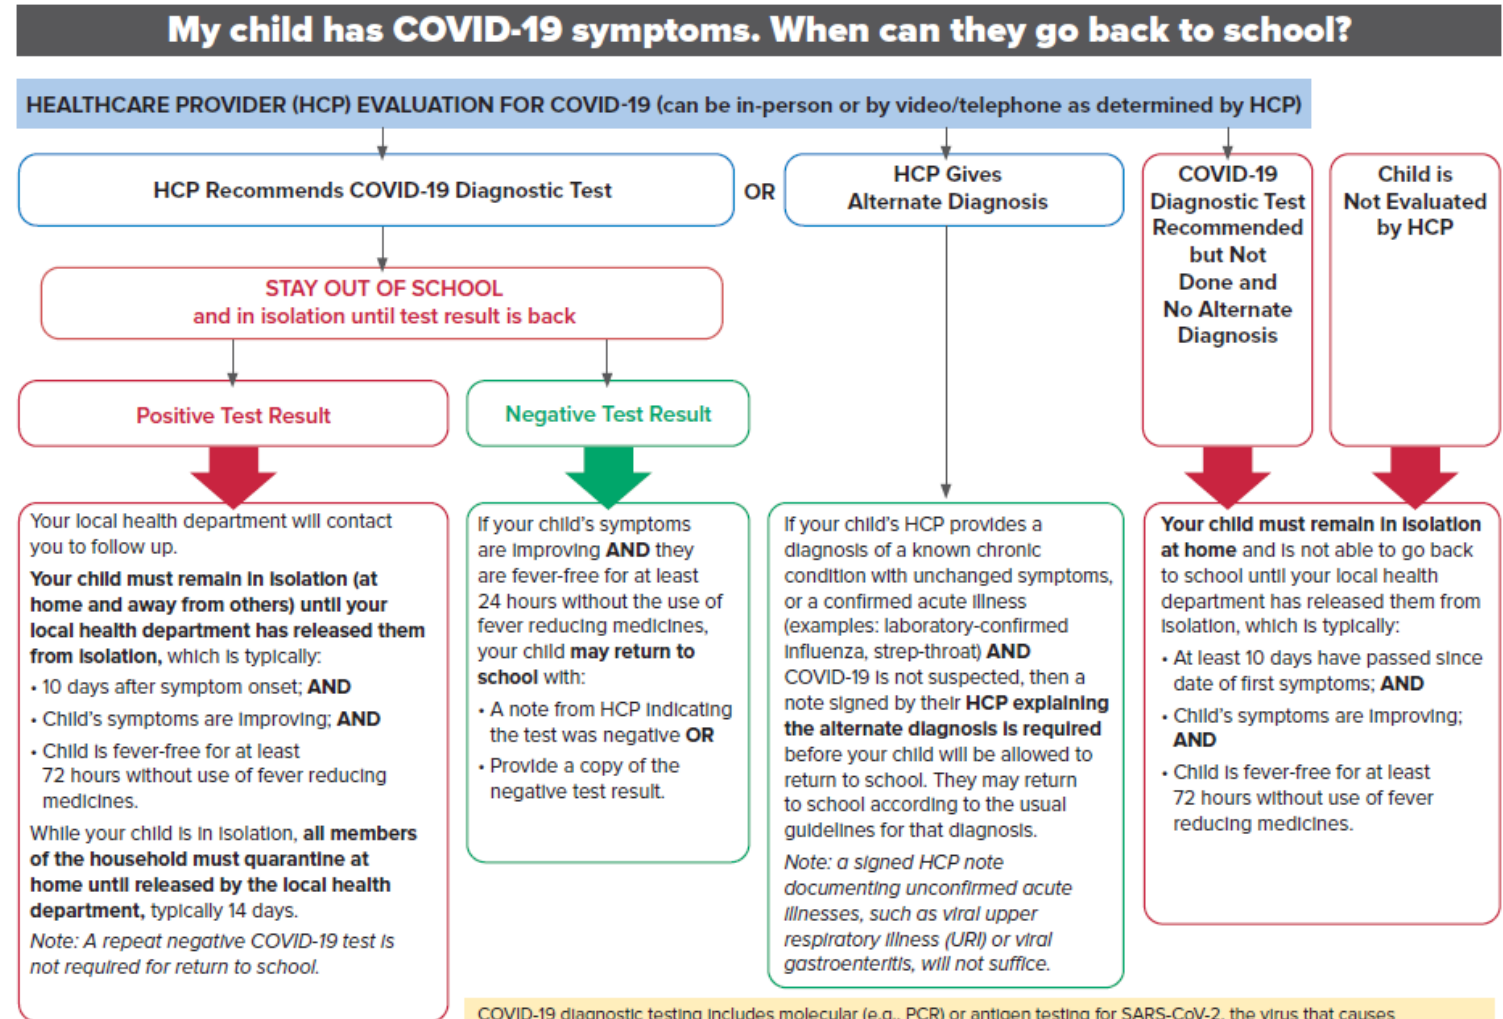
My child has COVID-19 symptoms. When can they go back to school?

HEALTHCARE PROVIDER (HCP) EVALUATION FOR COVID-19 (can be in-person or by video/telephone as determined by HCP)

HCP Recommends COVID-19 Diagnostic Test

OR

HCP Gives Alternate Diagnosis

COVID-19 Diagnostic Test Recommended but Not Done and No Alternate Diagnosis

Child is Not Evaluated by HCP

STAY OUT OF SCHOOL
and in isolation until test result is back

Positive Test Result

Negative Test Result

Your local health department will contact you to follow up.

Your child must remain in isolation (at home and away from others) until your local health department has released them from isolation, which is typically:

• 10 days after symptom onset; AND

• Child's symptoms are improving; AND

• Child is fever-free for at least 72 hours without use of fever reducing medicines.

While your child is in isolation, all members of the household must quarantine at home until released by the local health department, typically 14 days.

Note: A repeat negative COVID-19 test is not required for return to school.

If your child's symptoms are improving AND they are fever-free for at least 24 hours without the use of fever reducing medicines, your child may return to school with:

• A note from HCP indicating the test was negative OR

• Provide a copy of the negative test result.

If your child's HCP provides a diagnosis of a known chronic condition with unchanged symptoms, or a confirmed acute illness (examples: laboratory-confirmed influenza, strep-throat) AND COVID-19 is not suspected, then a note signed by their HCP explaining the alternate diagnosis is required before your child will be allowed to return to school. They may return to school according to the usual guidelines for that diagnosis.

Note: a signed HCP note documenting unconfirmed acute illnesses, such as viral upper respiratory illness (URI) or viral gastroenteritis, will not suffice.

Your child must remain in isolation at home and is not able to go back to school until your local health department has released them from isolation, which is typically:

• At least 10 days have passed since date of first symptoms; AND

• Child's symptoms are improving; AND

• Child is fever-free for at least 72 hours without use of fever reducing medicines.

COVID-19 diagnostic testing includes molecular (e.g., PCR) or antigen testing for SARS-CoV-2, the virus that causes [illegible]